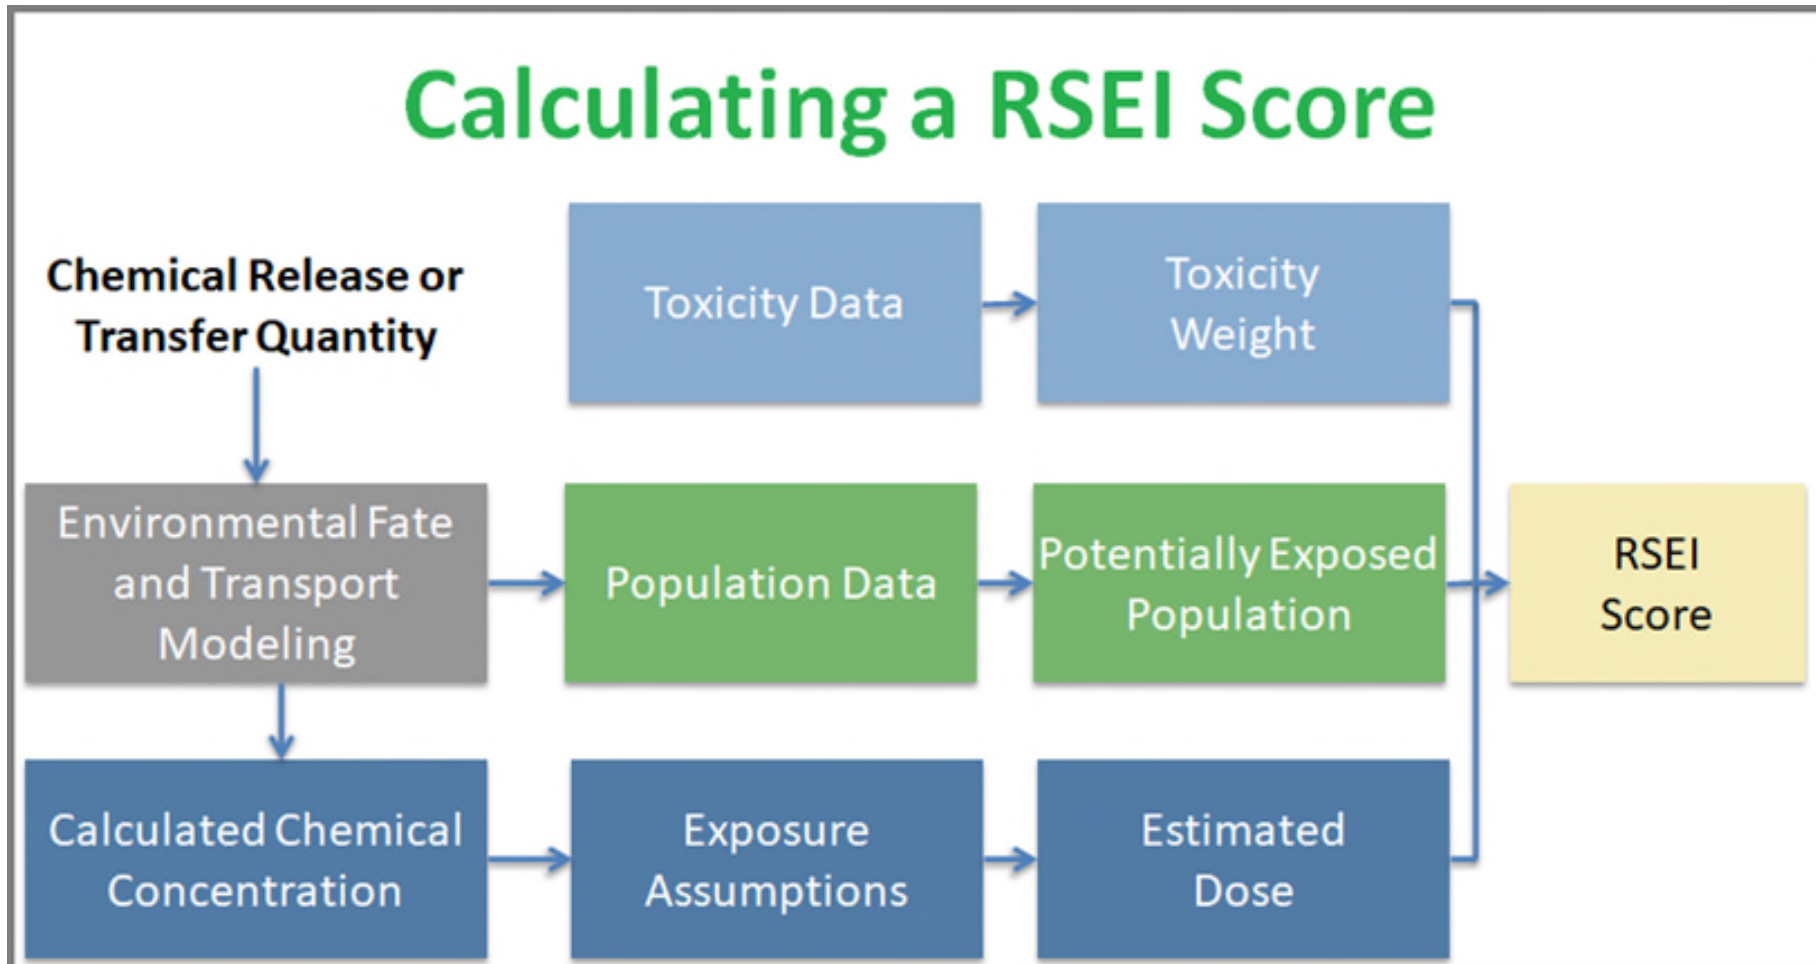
Calculating a RSEI Score

Chemical Release or Transfer Quantity

Toxicity Data

Toxicity Weight

Environmental Fate and Transport Modeling

Population Data

Potentially Exposed Population

RSEI Score

Calculated Chemical Concentration

Exposure Assumptions

Estimated Dose